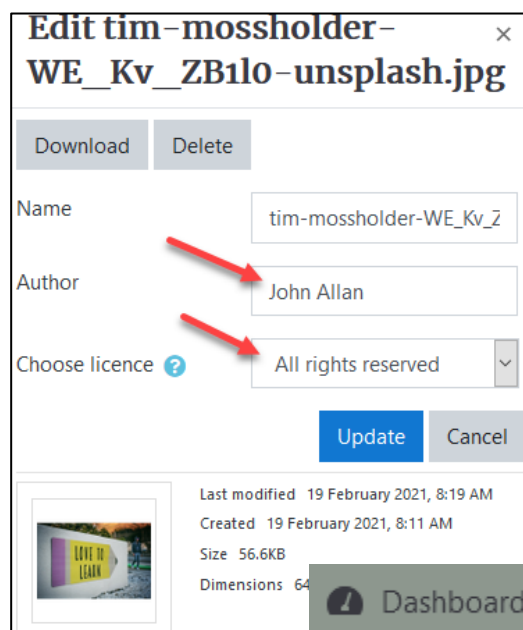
Edit tim-mossholder-WE_Kv_ZB1l0-unsplash.jpg ×

Download Delete

Name tim-mossholder-WE_Kv_Z

Author John Allan

Choose licence All rights reserved

Update Cancel

LOVE TO LEARN

Last modified 19 February 2021, 8:19 AM
Created 19 February 2021, 8:11 AM
Size 56.6KB
Dimensions 64

Dashboard